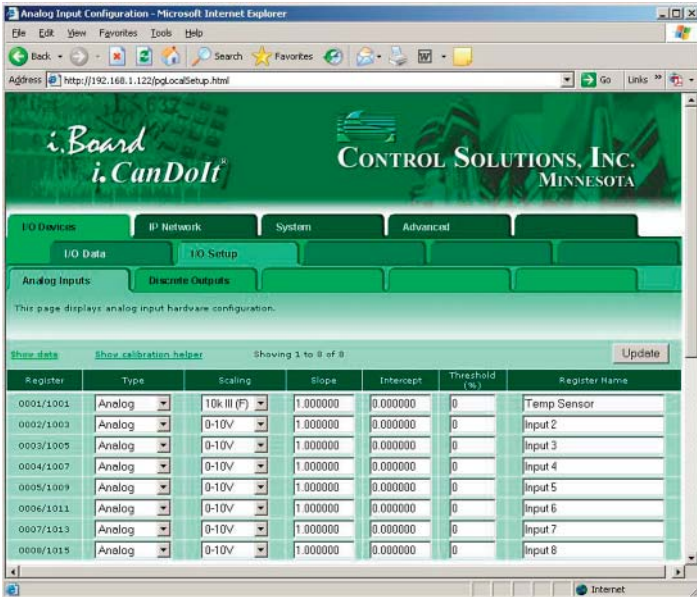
Analog Input Configuration - Microsoft Internet Explorer

File Edit View Favorites Tools Help

Back Search Favorites

Address http://192.168.1.122/pgLocalSetup.html Go Links

i.Board
i.CanDoIt®

Control Solutions, Inc.
Minnesota

I/O Devices | IP Network | System | Advanced

I/O Data | I/O Setup

Analog Inputs | Discrete Outputs

This page displays analog input hardware configuration.

Show data Show calibration helper Showing 1 to 8 of 8 Update

| Register | Type | Scaling | Slope | Intercept | Threshold (%) | Register Name |
|---|---|---|---|---|---|---|
| 0001/1001 | Analog | 10k III (F) | 1.000000 | 0.000000 | 0 | Temp Sensor |
| 0002/1003 | Analog | 0-10V | 1.000000 | 0.000000 | 0 | Input 2 |
| 0003/1005 | Analog | 0-10V | 1.000000 | 0.000000 | 0 | Input 3 |
| 0004/1007 | Analog | 0-10V | 1.000000 | 0.000000 | 0 | Input 4 |
| 0005/1009 | Analog | 0-10V | 1.000000 | 0.000000 | 0 | Input 5 |
| 0006/1011 | Analog | 0-10V | 1.000000 | 0.000000 | 0 | Input 6 |
| 0007/1013 | Analog | 0-10V | 1.000000 | 0.000000 | 0 | Input 7 |
| 0008/1015 | Analog | 0-10V | 1.000000 | 0.000000 | 0 | Input 8 |

Internet